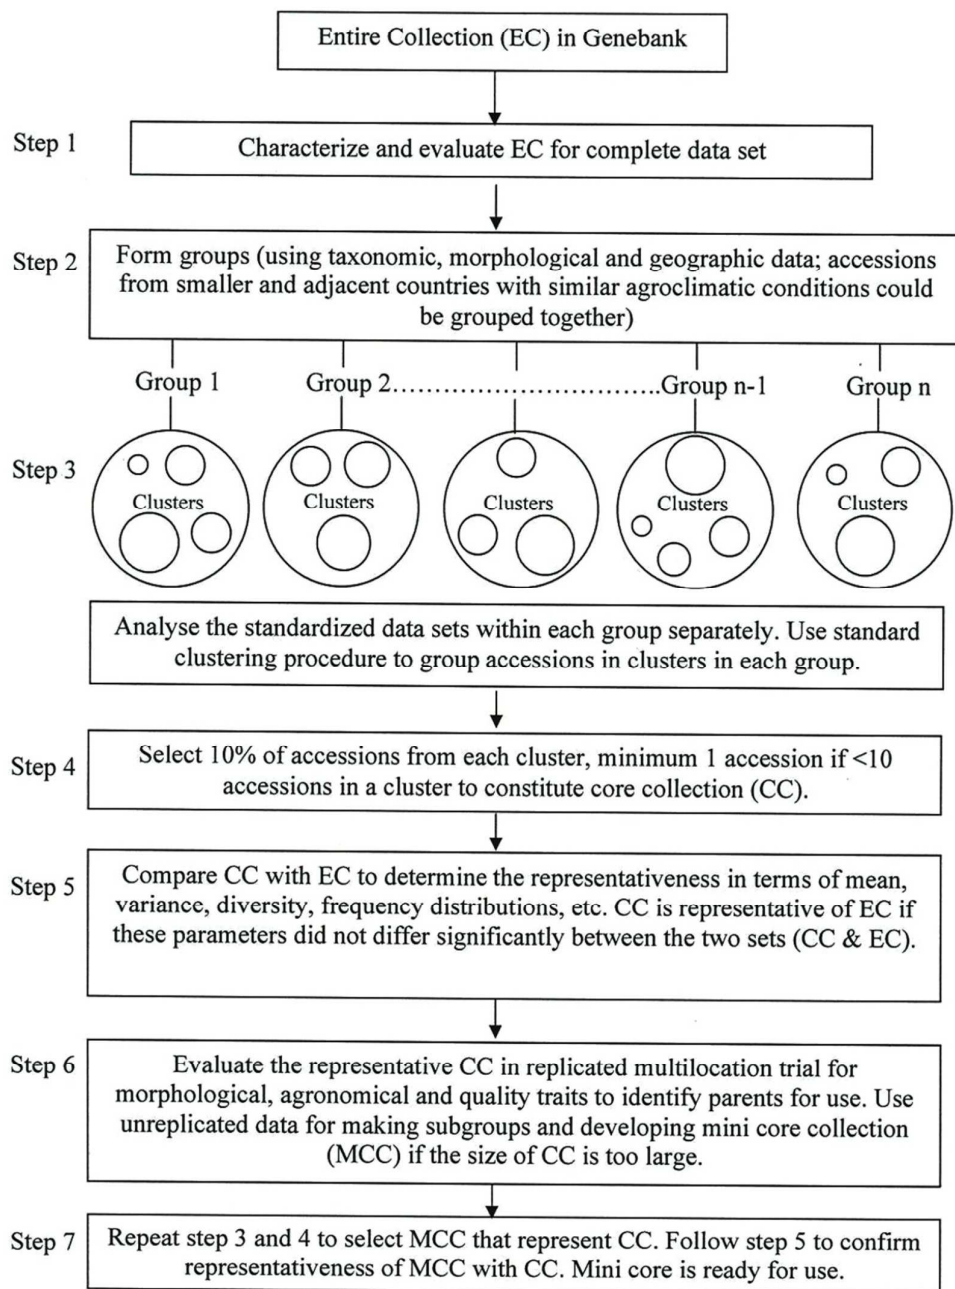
Entire Collection (EC) in Genebank

Step 1

Characterize and evaluate EC for complete data set

Step 2

Form groups (using taxonomic, morphological and geographic data; accessions from smaller and adjacent countries with similar agroclimatic conditions could be grouped together)

Group 1

Group 2................................Group n-1

Group n

Step 3

Clusters

Clusters

Clusters

Clusters

Clusters

Analyse the standardized data sets within each group separately. Use standard clustering procedure to group accessions in clusters in each group.

Step 4

Select 10% of accessions from each cluster, minimum 1 accession if <10 accessions in a cluster to constitute core collection (CC).

Step 5

Compare CC with EC to determine the representativeness in terms of mean, variance, diversity, frequency distributions, etc. CC is representative of EC if these parameters did not differ significantly between the two sets (CC & EC).

Step 6

Evaluate the representative CC in replicated multilocation trial for morphological, agronomical and quality traits to identify parents for use. Use unreplicated data for making subgroups and developing mini core collection (MCC) if the size of CC is too large.

Step 7

Repeat step 3 and 4 to select MCC that represent CC. Follow step 5 to confirm representativeness of MCC with CC. Mini core is ready for use.